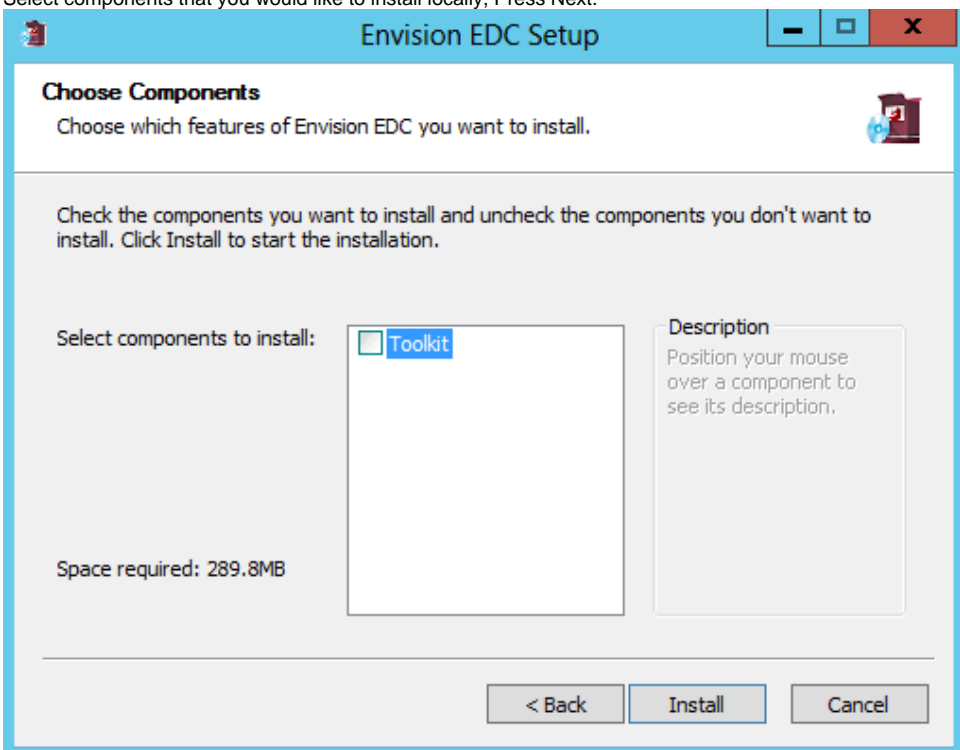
Select components that you would like to install locally, Press Next.

Envision EDC Setup

Choose Components
Choose which features of Envision EDC you want to install.

Check the components you want to install and uncheck the components you don't want to install. Click Install to start the installation.

Select components to install:

Toolkit

Description
Position your mouse over a component to see its description.

Space required: 289.8MB

< Back
Install
Cancel